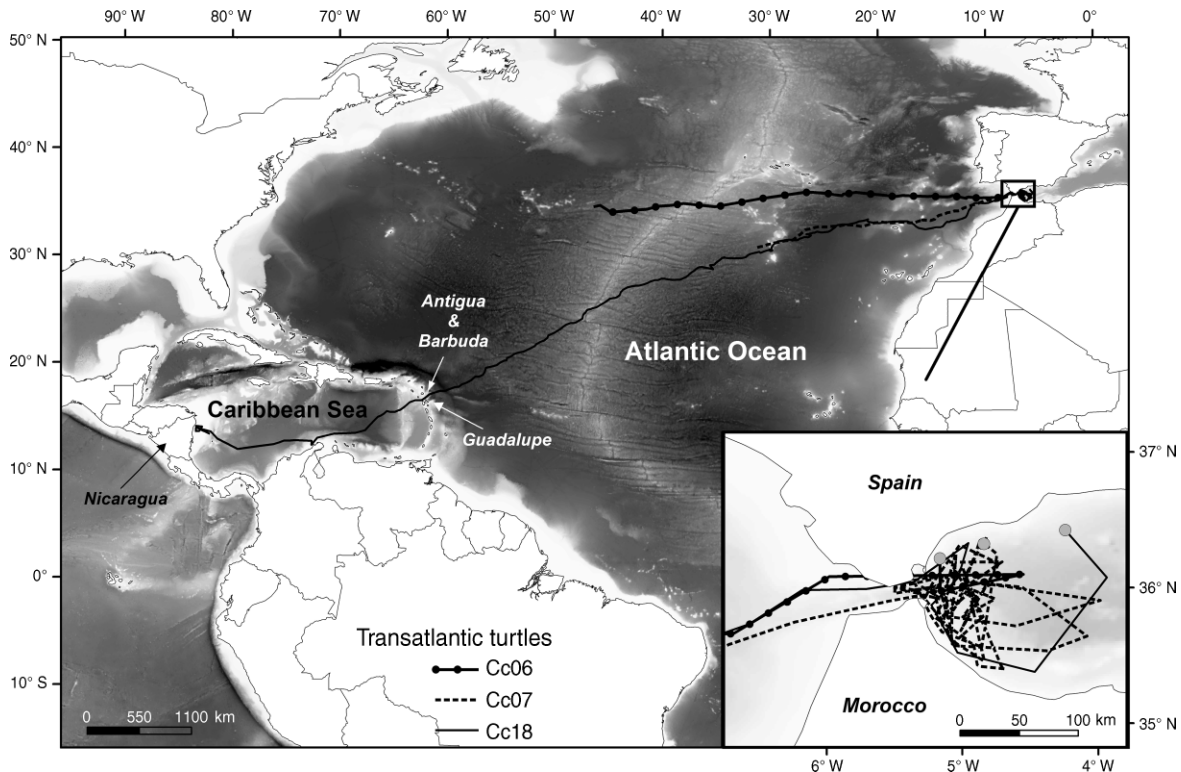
90° W 80° W 70° W 60° W 50° W 40° W 30° W 20° W 10° W 0°

50° N
40° N
30° N
20° N
10° N
0°
10° S

Antigua & Barbuda

Atlantic Ocean

Caribbean Sea

Guadalupe

Nicaragua

Transatlantic turtles
Cc06
Cc07
Cc18

0 550 1100 km

Spain

Morocco

0 50 100 km

37° N
36° N
35° N

6° W 5° W 4° W